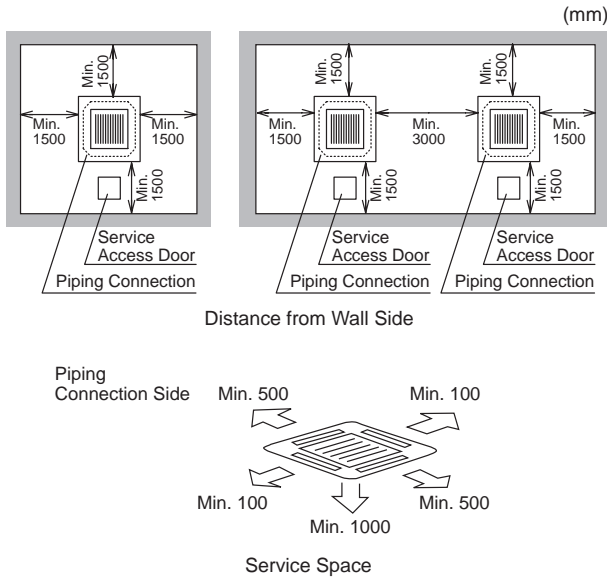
(mm)

Min. 1500

Min. 1500

Min. 1500

Min. 1500

Service Access Door

Piping Connection

Min. 1500

Min. 1500

Min. 1500

Min. 3000

Min. 1500

Min. 1500

Min. 1500

Service Access Door

Service Access Door

Piping Connection

Piping Connection

Distance from Wall Side

Piping Connection Side

Min. 500

Min. 100

Min. 100

Min. 1000

Min. 500

Service Space